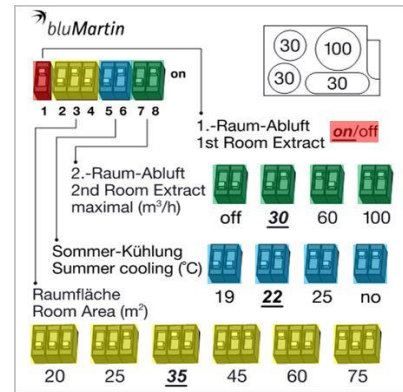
bluMartin

30 100
30 30

on
1 2 3 4 5 6 7 8

1.-Raum-Abluft
1st Room Extract on/off

2.-Raum-Abluft
2nd Room Extract
maximal (m³/h)

off 30 60 100

Sommer-Kühlung
Summer cooling (°C)

19 22 25 no

Raumfläche
Room Area (m²)

20 25 35 45 60 75